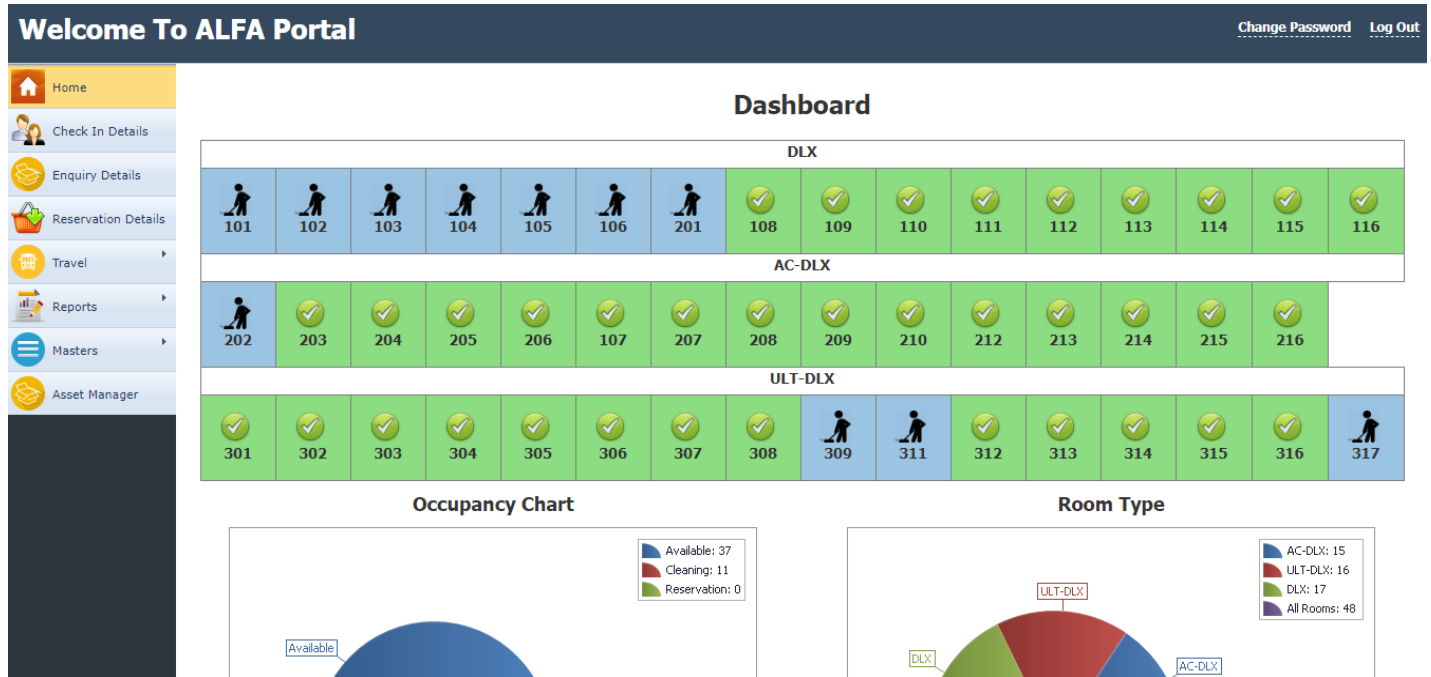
Welcome To ALFA Portal

Change Password Log Out

Home
Check In Details
Enquiry Details
Reservation Details
Travel
Reports
Masters
Asset Manager

Dashboard

DLX

| 101 | 102 | 103 | 104 | 105 | 106 | 201 | 108 | 109 | 110 | 111 | 112 | 113 | 114 | 115 | 116 |
|---|---|---|---|---|---|---|---|---|---|---|---|---|---|---|---|

AC-DLX

| 202 | 203 | 204 | 205 | 206 | 107 | 207 | 208 | 209 | 210 | 212 | 213 | 214 | 215 | 216 |
|---|---|---|---|---|---|---|---|---|---|---|---|---|---|---|

ULT-DLX

| 301 | 302 | 303 | 304 | 305 | 306 | 307 | 308 | 309 | 311 | 312 | 313 | 314 | 315 | 316 | 317 |
|---|---|---|---|---|---|---|---|---|---|---|---|---|---|---|---|

Occupancy Chart

Available: 37
Cleaning: 11
Reservation: 0

Available

Room Type

AC-DLX: 15
ULT-DLX: 16
DLX: 17
All Rooms: 48

ULT-DLX
DLX
AC-DLX